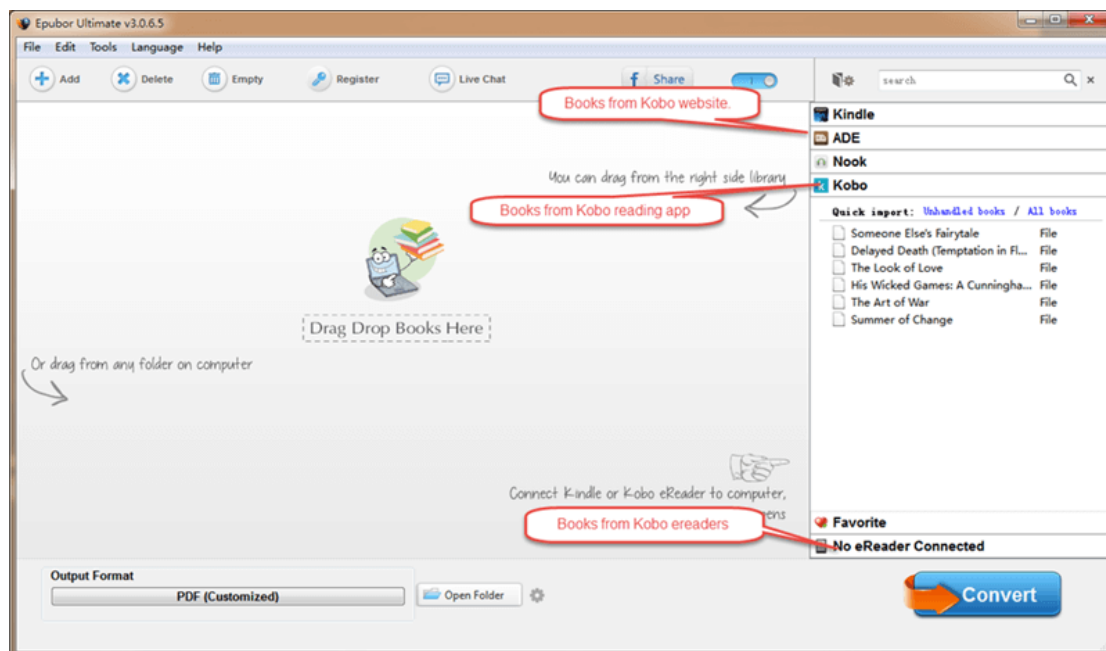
Epubor Ultimate v3.0.6.5

File Edit Tools Language Help

Add Delete Empty Register Live Chat Share

search

Books from Kobo website.

Kindle
ADE
Nook
Kobo

You can drag from the right side library

Books from Kobo reading app

Quick import: Unhandled books / All books

| | |
|---|---|
| Someone Else's Fairytale | File |
| Delayed Death (Temptation in Fl... | File |
| The Look of Love | File |
| His Wicked Games: A Cunningha... | File |
| The Art of War | File |
| Summer of Change | File |

Drag Drop Books Here

Or drag from any folder on computer

Connect Kindle or Kobo eReader to computer,

Books from Kobo ereaders

ens

Favorite
No eReader Connected

Output Format
PDF (Customized)
Open Folder

Convert